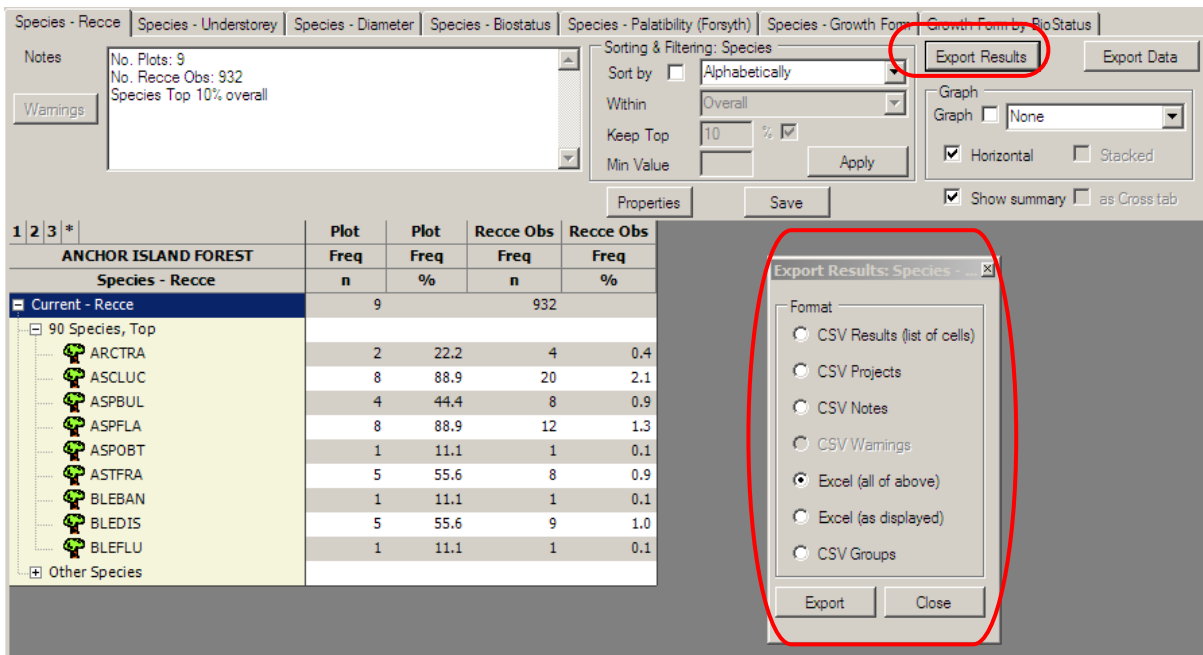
Species - Recce | Species - Understorey | Species - Diameter | Species - Biostatus | Species - Palatibility (Forsyth) | Species - Growth Form | Growth Form by BioStatus

Notes

No. Plots: 9
No. Recce Obs: 932
Species Top 10% overall

Warnings

Sorting & Filtering: Species
Sort by Alphabetically
Within Overall
Keep Top 10 %
Min Value
Apply

Export Results
Export Data

Graph
Graph None
Horizontal
Stacked
Show summary
as Cross tab

Properties
Save

1 2 3 *

| ANCHOR ISLAND FOREST | Plot Freq | Plot Freq | Recce Obs Freq | Recce Obs Freq |
|---|---|---|---|---|
| Species - Recce | n | % | n | % |
| Current - Recce | 9 | | 932 | |
| 90 Species, Top | | | | |
| ARCTRA | 2 | 22.2 | 4 | 0.4 |
| ASCLUC | 8 | 88.9 | 20 | 2.1 |
| ASPBUL | 4 | 44.4 | 8 | 0.9 |
| ASPFLA | 8 | 88.9 | 12 | 1.3 |
| ASPOBT | 1 | 11.1 | 1 | 0.1 |
| ASTFRA | 5 | 55.6 | 8 | 0.9 |
| BLEBAN | 1 | 11.1 | 1 | 0.1 |
| BLEDIS | 5 | 55.6 | 9 | 1.0 |
| BLEFLU | 1 | 11.1 | 1 | 0.1 |
| Other Species | | | | |

Export Results: Species - ...

Format
CSV Results (list of cells)
CSV Projects
CSV Notes
CSV Warnings
Excel (all of above)
Excel (as displayed)
CSV Groups

Export
Close